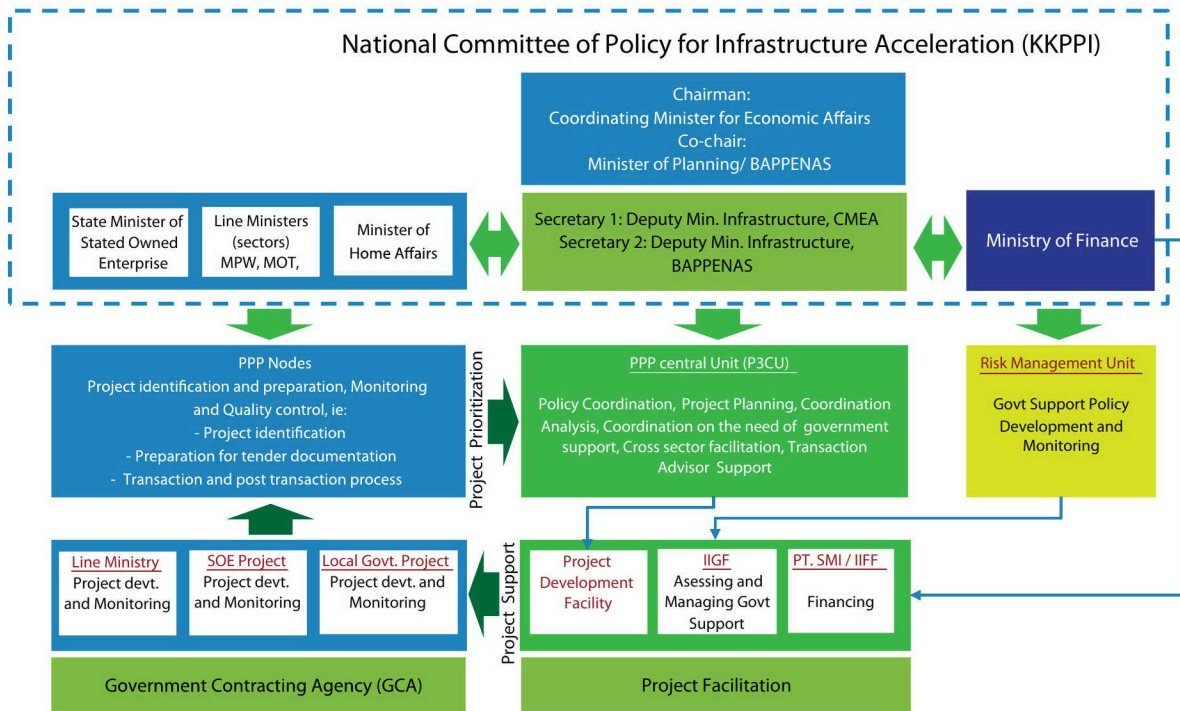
National Committee of Policy for Infrastructure Acceleration (KKPPI)

Chairman:
Coordinating Minister for Economic Affairs
Co-chair:
Minister of Planning/ BAPPENAS

State Minister of Stated Owned Enterprise

Line Ministers (sectors) MPW, MOT,

Minister of Home Affairs

Secretary 1: Deputy Min. Infrastructure, CMEA
Secretary 2: Deputy Min. Infrastructure, BAPPENAS

Ministry of Finance

PPP Nodes
Project identification and preparation, Monitoring and Quality control, ie:
- Project identification
- Preparation for tender documentation
- Transaction and post transaction process

Project Prioritization

PPP central Unit (P3CU)

Policy Coordination, Project Planning, Coordination Analysis, Coordination on the need of government support, Cross sector facilitation, Transaction Advisor Support

Risk Management Unit

Govt Support Policy Development and Monitoring

Line Ministry
Project devt. and Monitoring

SOE Project
Project devt. and Monitoring

Local Govt. Project
Project devt. and Monitoring

Project Support

Project Development Facility

IIGF
Asessing and Managing Govt Support

PT. SMI / IIFF
Financing

Government Contracting Agency (GCA)

Project Facilitation